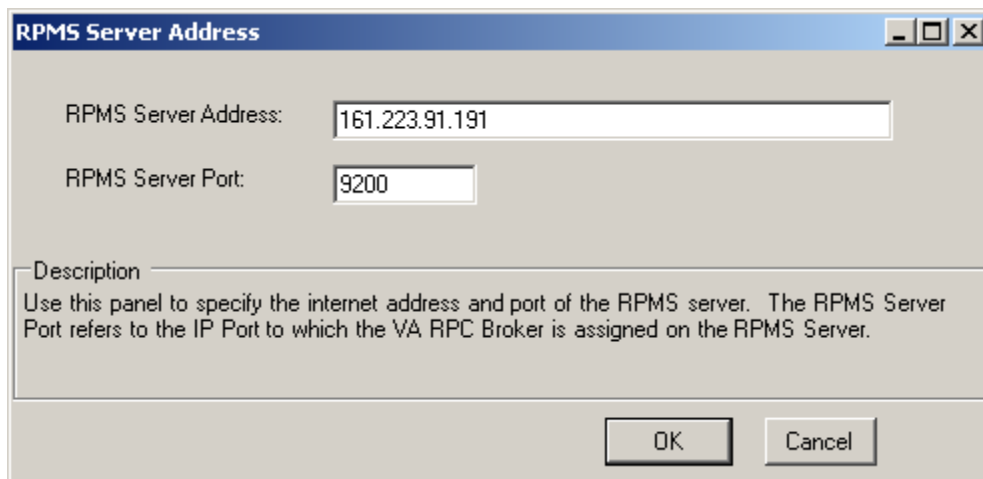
RPMS Server Address

RPMS Server Address: 161.223.91.191

RPMS Server Port: 9200

Description

Use this panel to specify the internet address and port of the RPMS server. The RPMS Server Port refers to the IP Port to which the VA RPC Broker is assigned on the RPMS Server.

OK

Cancel